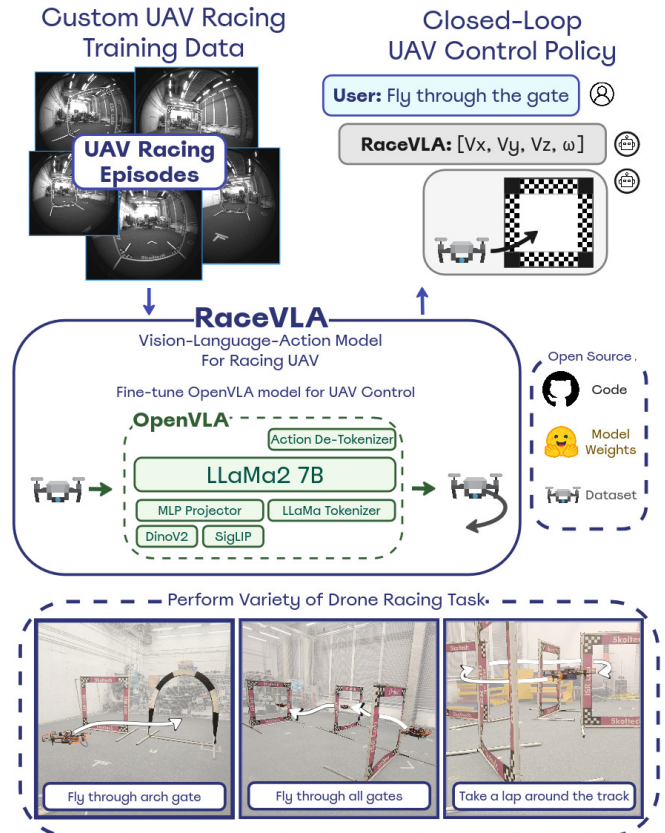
Custom UAV Racing Training Data

UAV Racing Episodes

Closed-Loop UAV Control Policy

User: Fly through the gate

RaceVLA: [Vx, Vy, Vz, ω]

RaceVLA

Vision-Language-Action Model For Racing UAV

Fine-tune OpenVLA model for UAV Control

OpenVLA

Action De-Tokenizer

LLaMa2 7B

MLP Projector

LLaMa Tokenizer

DinoV2

SigLIP

Open Source

Code

Model Weights

Dataset

Perform Variety of Drone Racing Task

Fly through arch gate

Fly through all gates

Take a lap around the track